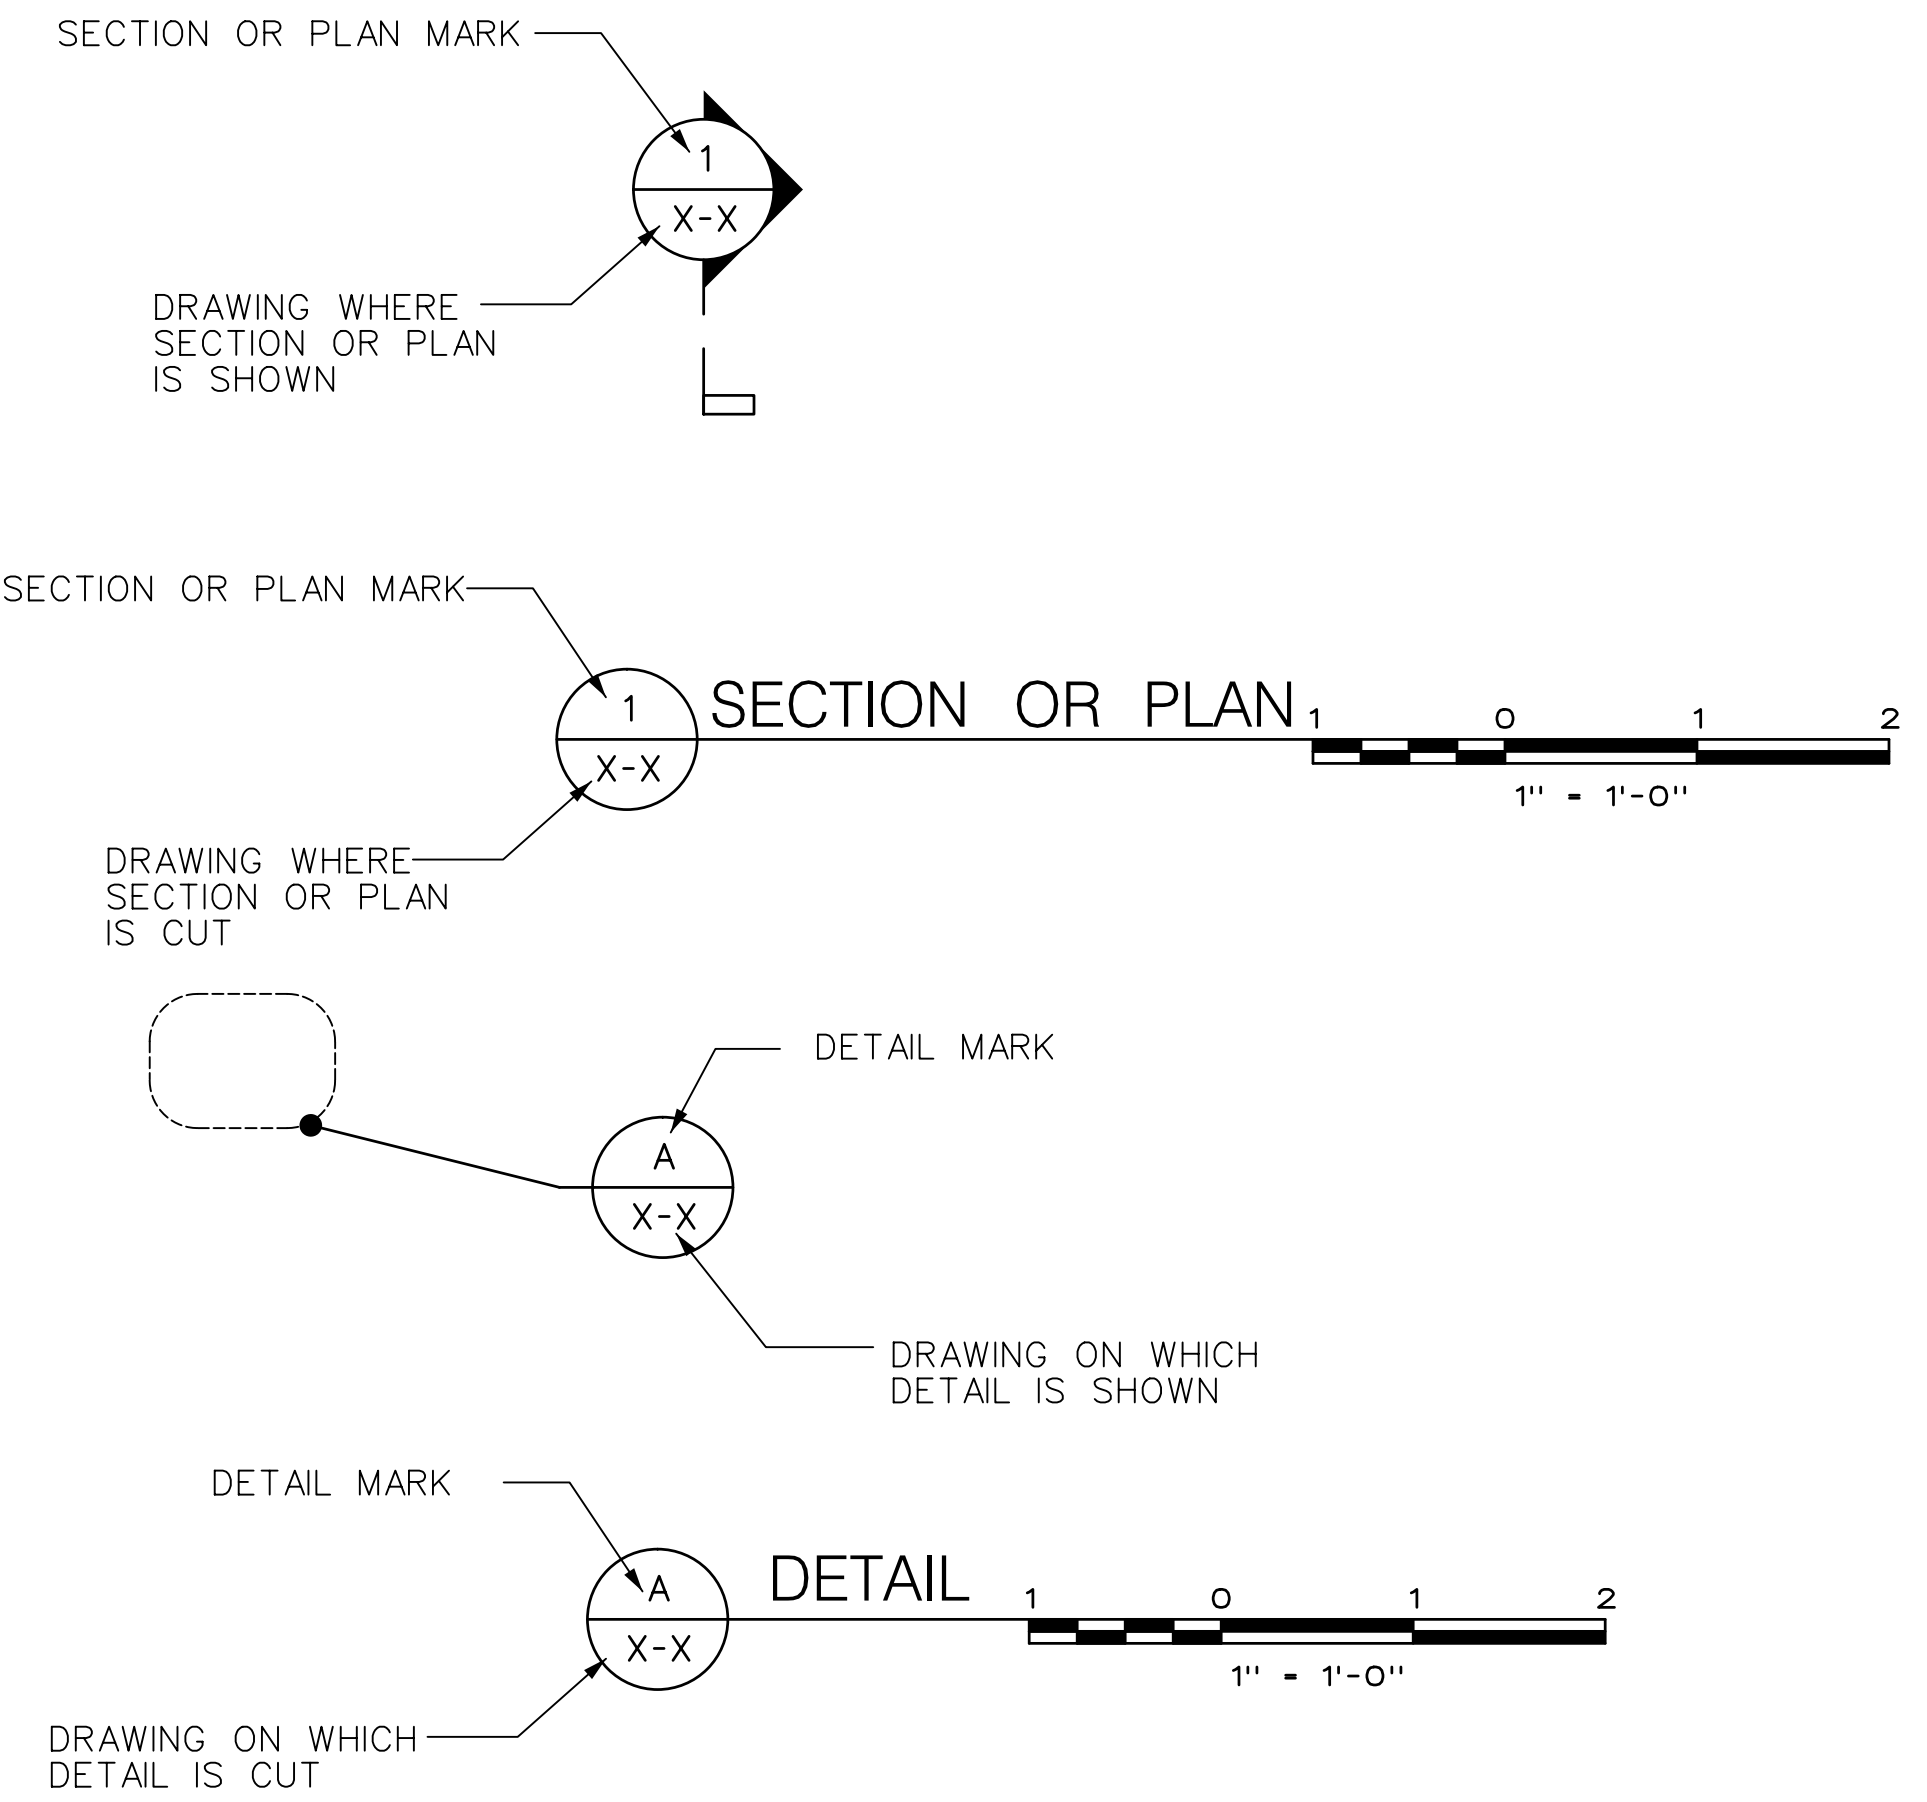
SECTION OR PLAN MARK

1

X-X

DRAWING WHERE SECTION OR PLAN IS SHOWN

SECTION OR PLAN MARK

1

X-X

SECTION OR PLAN

1 0 1 2

1'' = 1'-0''

DRAWING WHERE SECTION OR PLAN IS CUT

DETAIL MARK

A

X-X

DRAWING ON WHICH DETAIL IS SHOWN

DETAIL MARK

A

X-X

DETAIL

1 0 1 2

1'' = 1'-0''

DRAWING ON WHICH DETAIL IS CUT